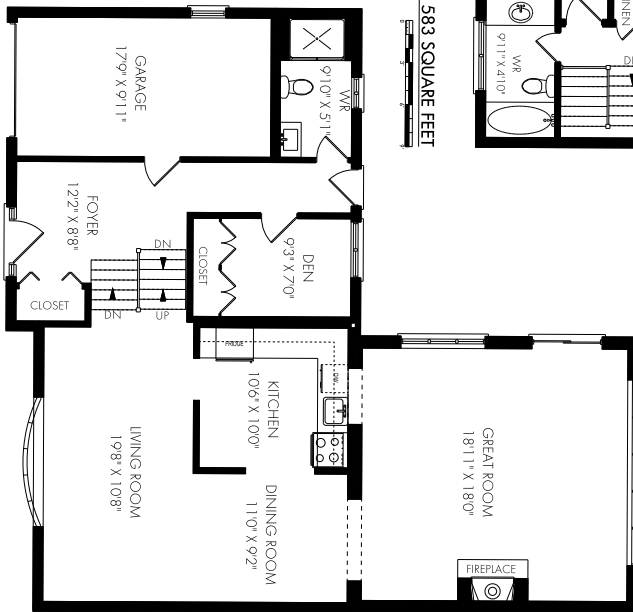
583 SQUARE FEET

GARAGE
17'9" X 9'11"

WR
9'10" X 5'1"

WR
9'11" X 4'10"

FOYER
12'2" X 8'8"

DN

CLOSET

DEN
9'3" X 7'0"

CLOSET

DN

UP

FRIDGE

DW

KITCHEN
10'6" X 10'0"

LIVING ROOM
19'8" X 10'8"

DINING ROOM
11'0" X 9'2"

GREAT ROOM
18'11" X 18'0"

FIREPLACE